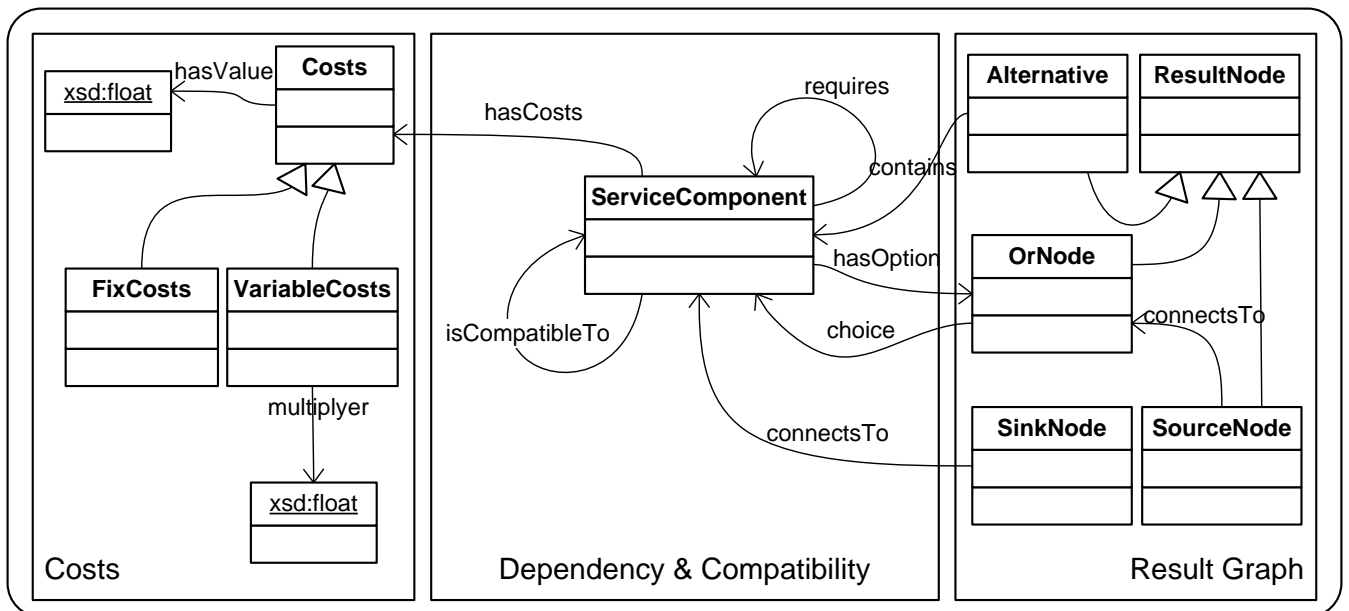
xsd:float

hasValue

Costs

FixCosts

VariableCosts

multiplyer

xsd:float

Costs

hasCosts

requires

contains

ServiceComponent

isCompatibleTo

hasOption

choice

connectsTo

Dependency & Compatibility

Alternative

ResultNode

OrNode

connectsTo

SinkNode

SourceNode

Result Graph